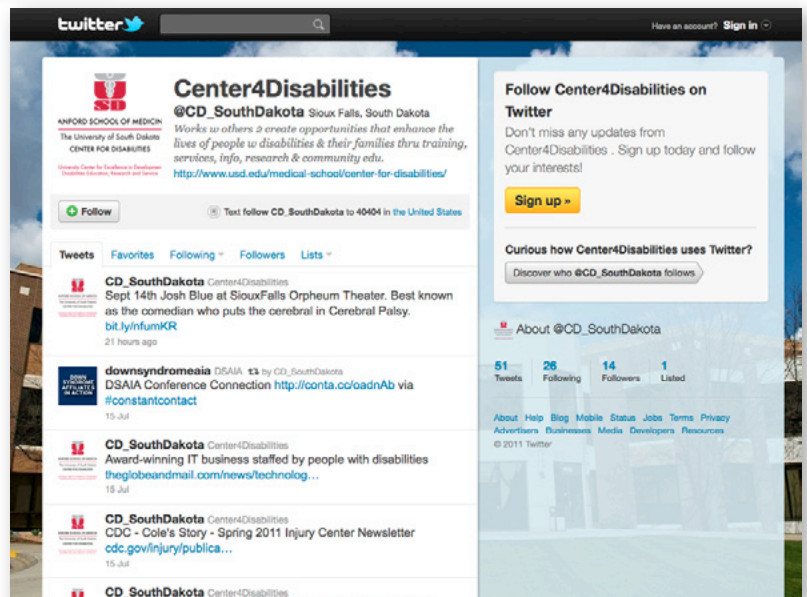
twitter

Have an account? Sign in

SD
ANFORD SCHOOL OF MEDICIN
The University of South Dakota
CENTER FOR DISABILITIES
University Center for Excellence in Developmental Disabilities Education, Research and Service

Center4Disabilities
@CD_SouthDakota Sioux Falls, South Dakota
Works w others 2 create opportunities that enhance the lives of people w disabilities & their families thru training, services, info, research & community edu.
http://www.usd.edu/medical-school/center-for-disabilities/

Follow

Text follow CD_SouthDakota to 40404 in the United States

Tweets Favorites Following Followers Lists

CD_SouthDakota Center4Disabilities
Sept 14th Josh Blue at SiouxFalls Orpheum Theater. Best known as the comedian who puts the cerebral in Cerebral Palsy. bit.ly/nfumKR
21 hours ago

downsyndromeaia DSAIA by CD_SouthDakota
DSAIA Conference Connection http://conta.cc/oadnAb via #constantcontact
15 Jul

CD_SouthDakota Center4Disabilities
Award-winning IT business staffed by people with disabilities theglobeandmail.com/news/technolog...
15 Jul

CD_SouthDakota Center4Disabilities
CDC - Cole's Story - Spring 2011 Injury Center Newsletter cdc.gov/injury/publica...
15 Jul

CD_SouthDakota Center4Disabilities

Follow Center4Disabilities on Twitter
Don't miss any updates from Center4Disabilities . Sign up today and follow your interests!

Sign up »

Curious how Center4Disabilities uses Twitter?
Discover who @CD_SouthDakota follows

About @CD_SouthDakota

| 51 | 26 | 14 | 1 |
|---|---|---|---|
| Tweets | Following | Followers | Listed |

About Help Blog Mobile Status Jobs Terms Privacy Advertisers Businesses Media Developers Resources
© 2011 Twitter